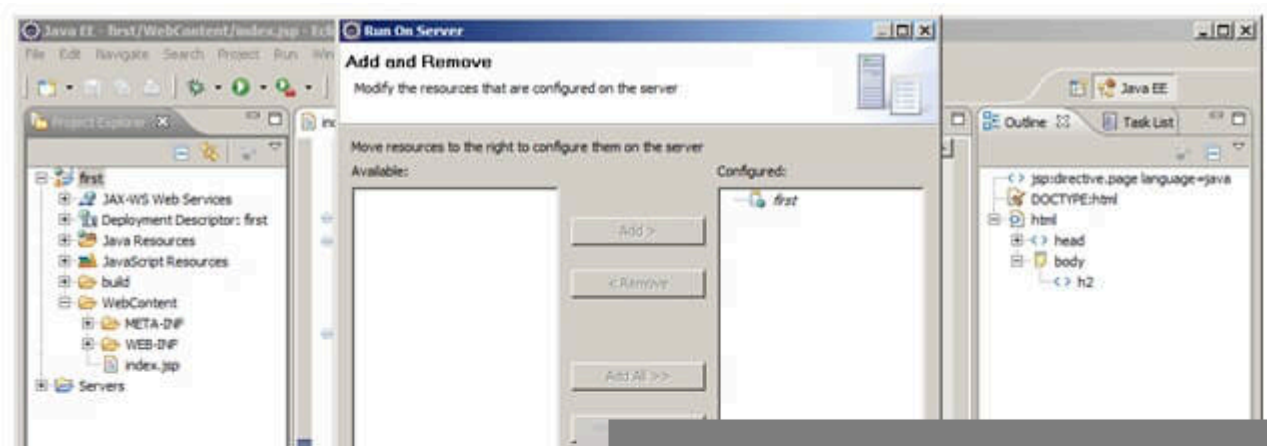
Java EE - first/WebContent/index.jsp - Ecl

File Edit Navigate Search Project Run Win

Project Explorer

first
JAX-WS Web Services
Deployment Descriptor: first
Java Resources
JavaScript Resources
build
WebContent
META-INF
WEB-INF
index.jsp
Servers

in

Run On Server

Add and Remove

Modify the resources that are configured on the server

Move resources to the right to configure them on the server

Available:

Configured:

first

Add >

< Remove

Add All >>

Java EE

Outline

Task List

jsp:directive.page language=java
DOCTYPE:html
html
head
body
h2